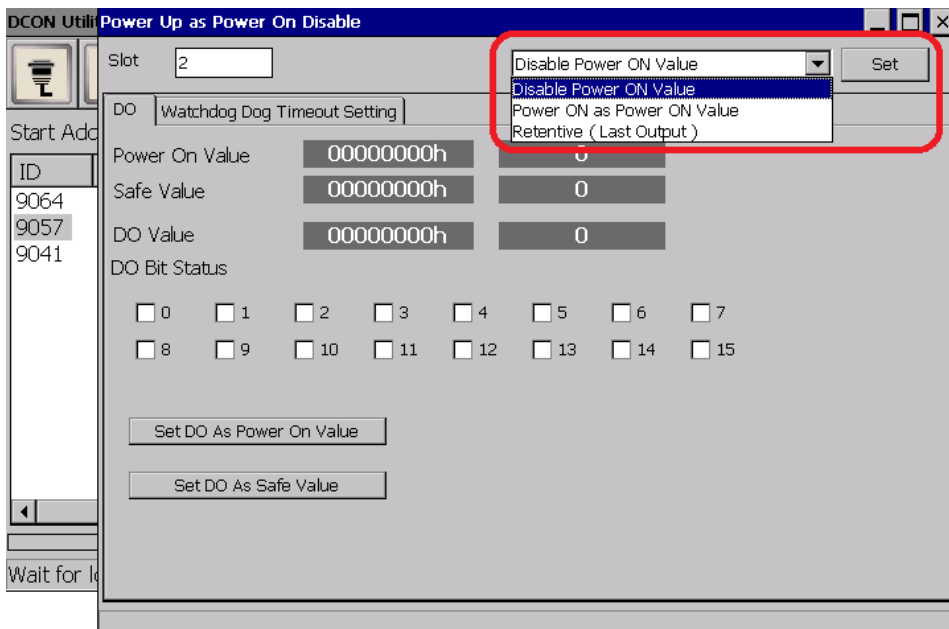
DCON Utili
Power Up as Power On Disable

Start Add
ID
9064
9057
9041

Wait for l

Slot 2
Disable Power ON Value
Set
Disable Power ON Value
Power ON as Power ON Value
Retentive ( Last Output )

DO
Watchdog Dog Timeout Setting

Power On Value 00000000h 0
Safe Value 00000000h 0
DO Value 00000000h 0
DO Bit Status

0 1 2 3 4 5 6 7
8 9 10 11 12 13 14 15

Set DO As Power On Value
Set DO As Safe Value